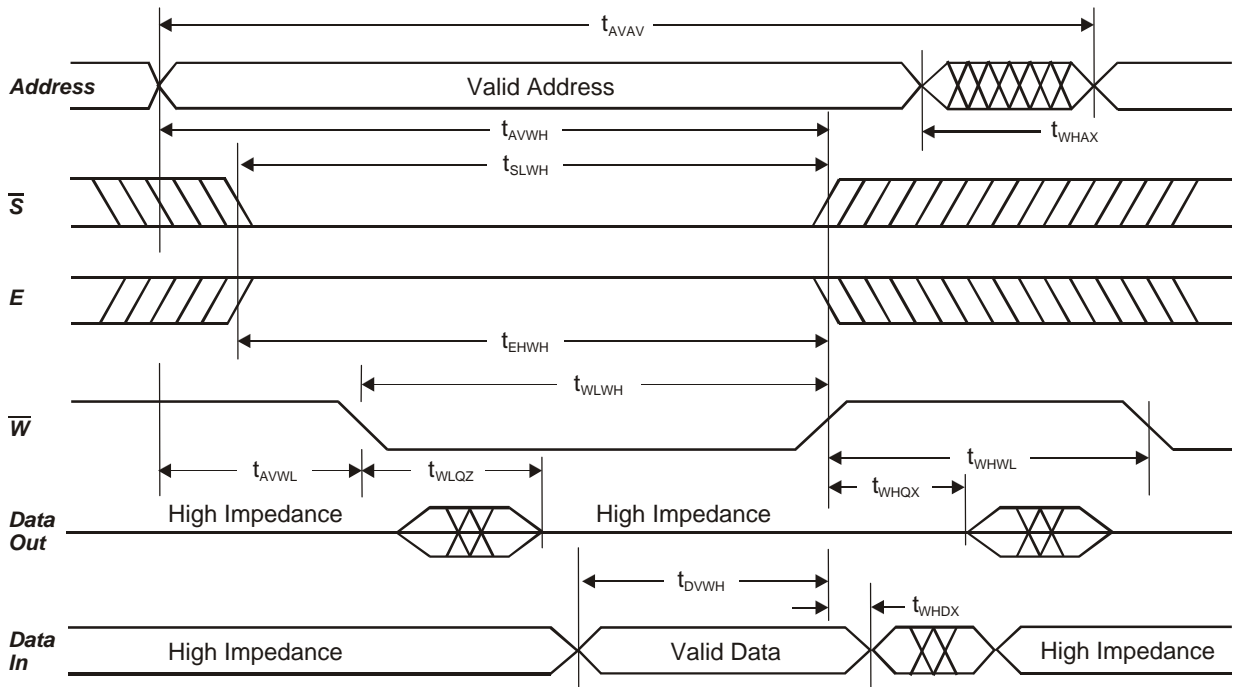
$t_{AVAV}$

Address

Valid Address

$t_{AVWH}$

$t_{WHAX}$

$t_{SLWH}$

$\overline{S}$

E

$t_{EHWH}$

$t_{WLWH}$

$\overline{W}$

$t_{AVWL}$

$t_{WLQZ}$

$t_{WHWL}$

$t_{WHQX}$

Data Out

High Impedance

High Impedance

$t_{DVWH}$

$t_{WHDX}$

Data In

High Impedance

Valid Data

High Impedance